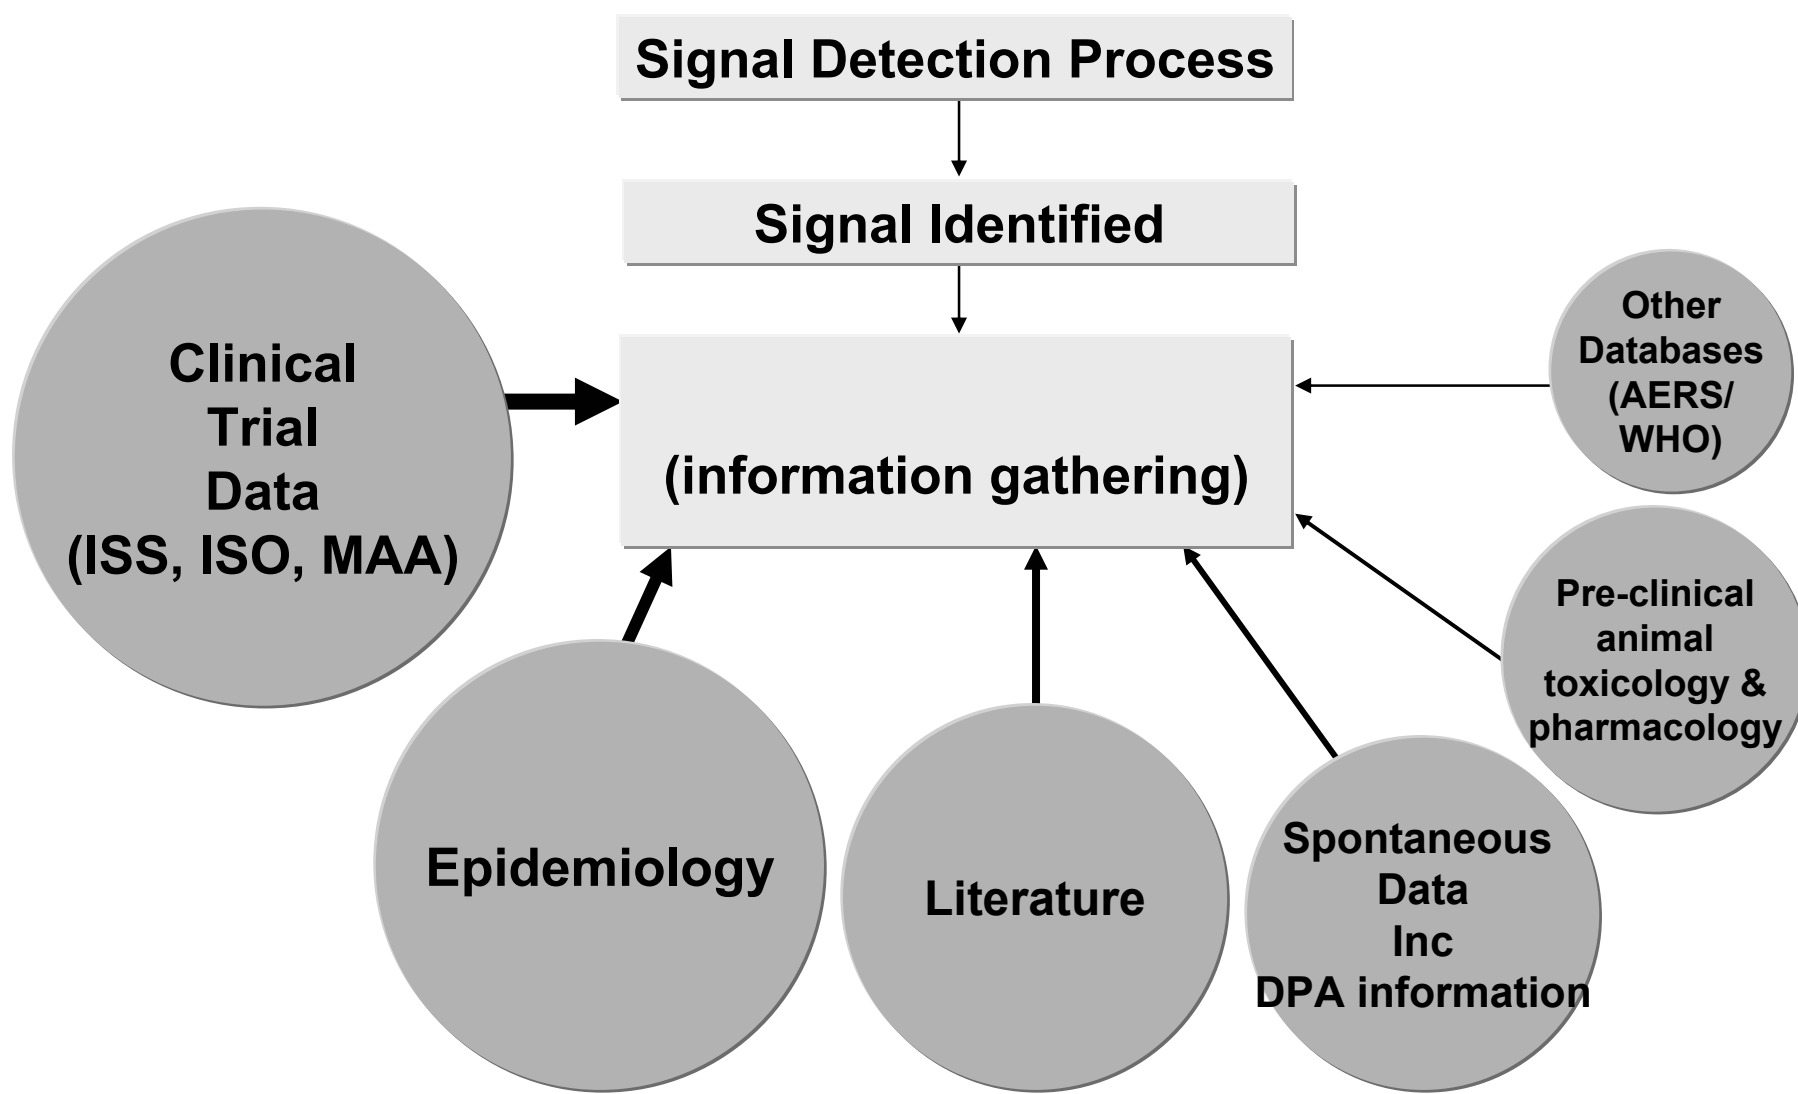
Signal Detection Process

Signal Identified

Clinical Trial Data (ISS, ISO, MAA)

(information gathering)

Other Databases (AERS/ WHO)

Pre-clinical animal toxicology & pharmacology

Epidemiology

Literature

Spontaneous Data Inc DPA information